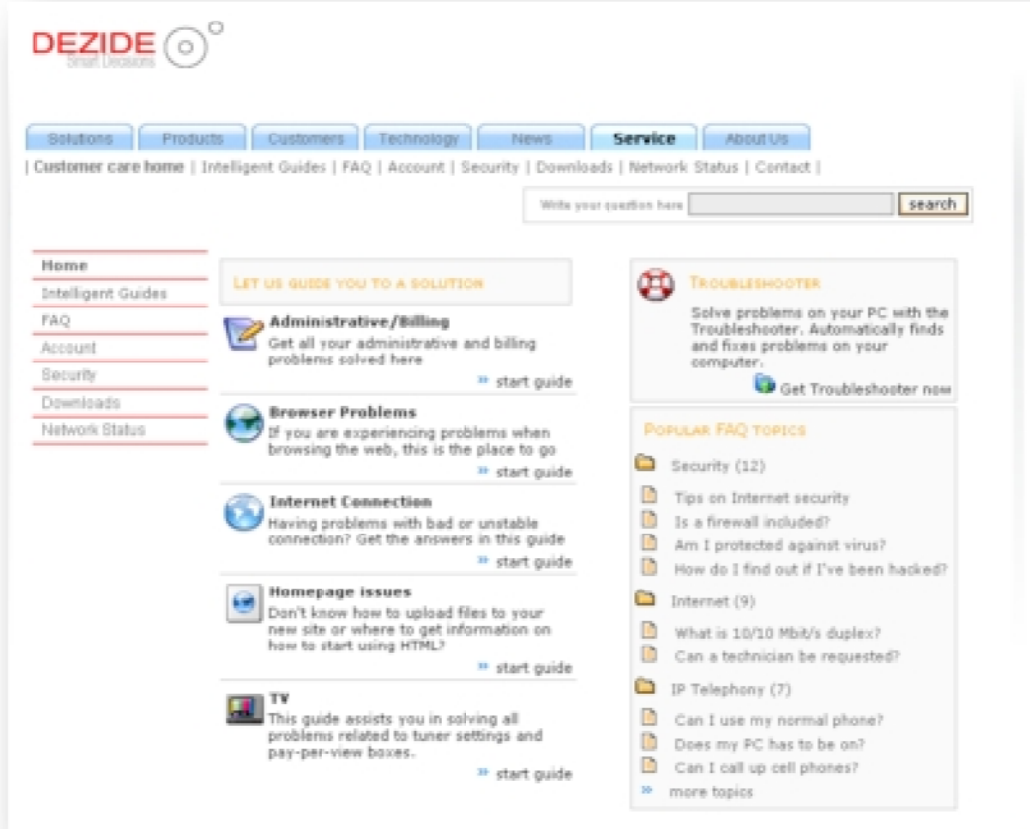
DEZIDE
Smart Decisions

Solutions | Products | Customers | Technology | News | Service | About Us

| Customer care home | Intelligent Guides | FAQ | Account | Security | Downloads | Network Status | Contact |

Write your question here
search

Home
Intelligent Guides
FAQ
Account
Security
Downloads
Network Status

LET US GUIDE YOU TO A SOLUTION

Administrative/Billing
Get all your administrative and billing problems solved here
» start guide

Browser Problems
If you are experiencing problems when browsing the web, this is the place to go
» start guide

Internet Connection
Having problems with bad or unstable connection? Get the answers in this guide
» start guide

Homepage issues
Don't know how to upload files to your new site or where to get information on how to start using HTML?
» start guide

TV
This guide assists you in solving all problems related to tuner settings and pay-per-view boxes.
» start guide

TROUBLESHOOTER
Solve problems on your PC with the Troubleshooter. Automatically finds and fixes problems on your computer.
Get Troubleshooter now

POPULAR FAQ TOPICS

Security (12)
Tips on Internet security
Is a firewall included?
Am I protected against virus?
How do I find out if I've been hacked?

Internet (9)
What is 10/10 Mbit/s duplex?
Can a technician be requested?

IP Telephony (7)
Can I use my normal phone?
Does my PC has to be on?
Can I call up cell phones?
» more topics